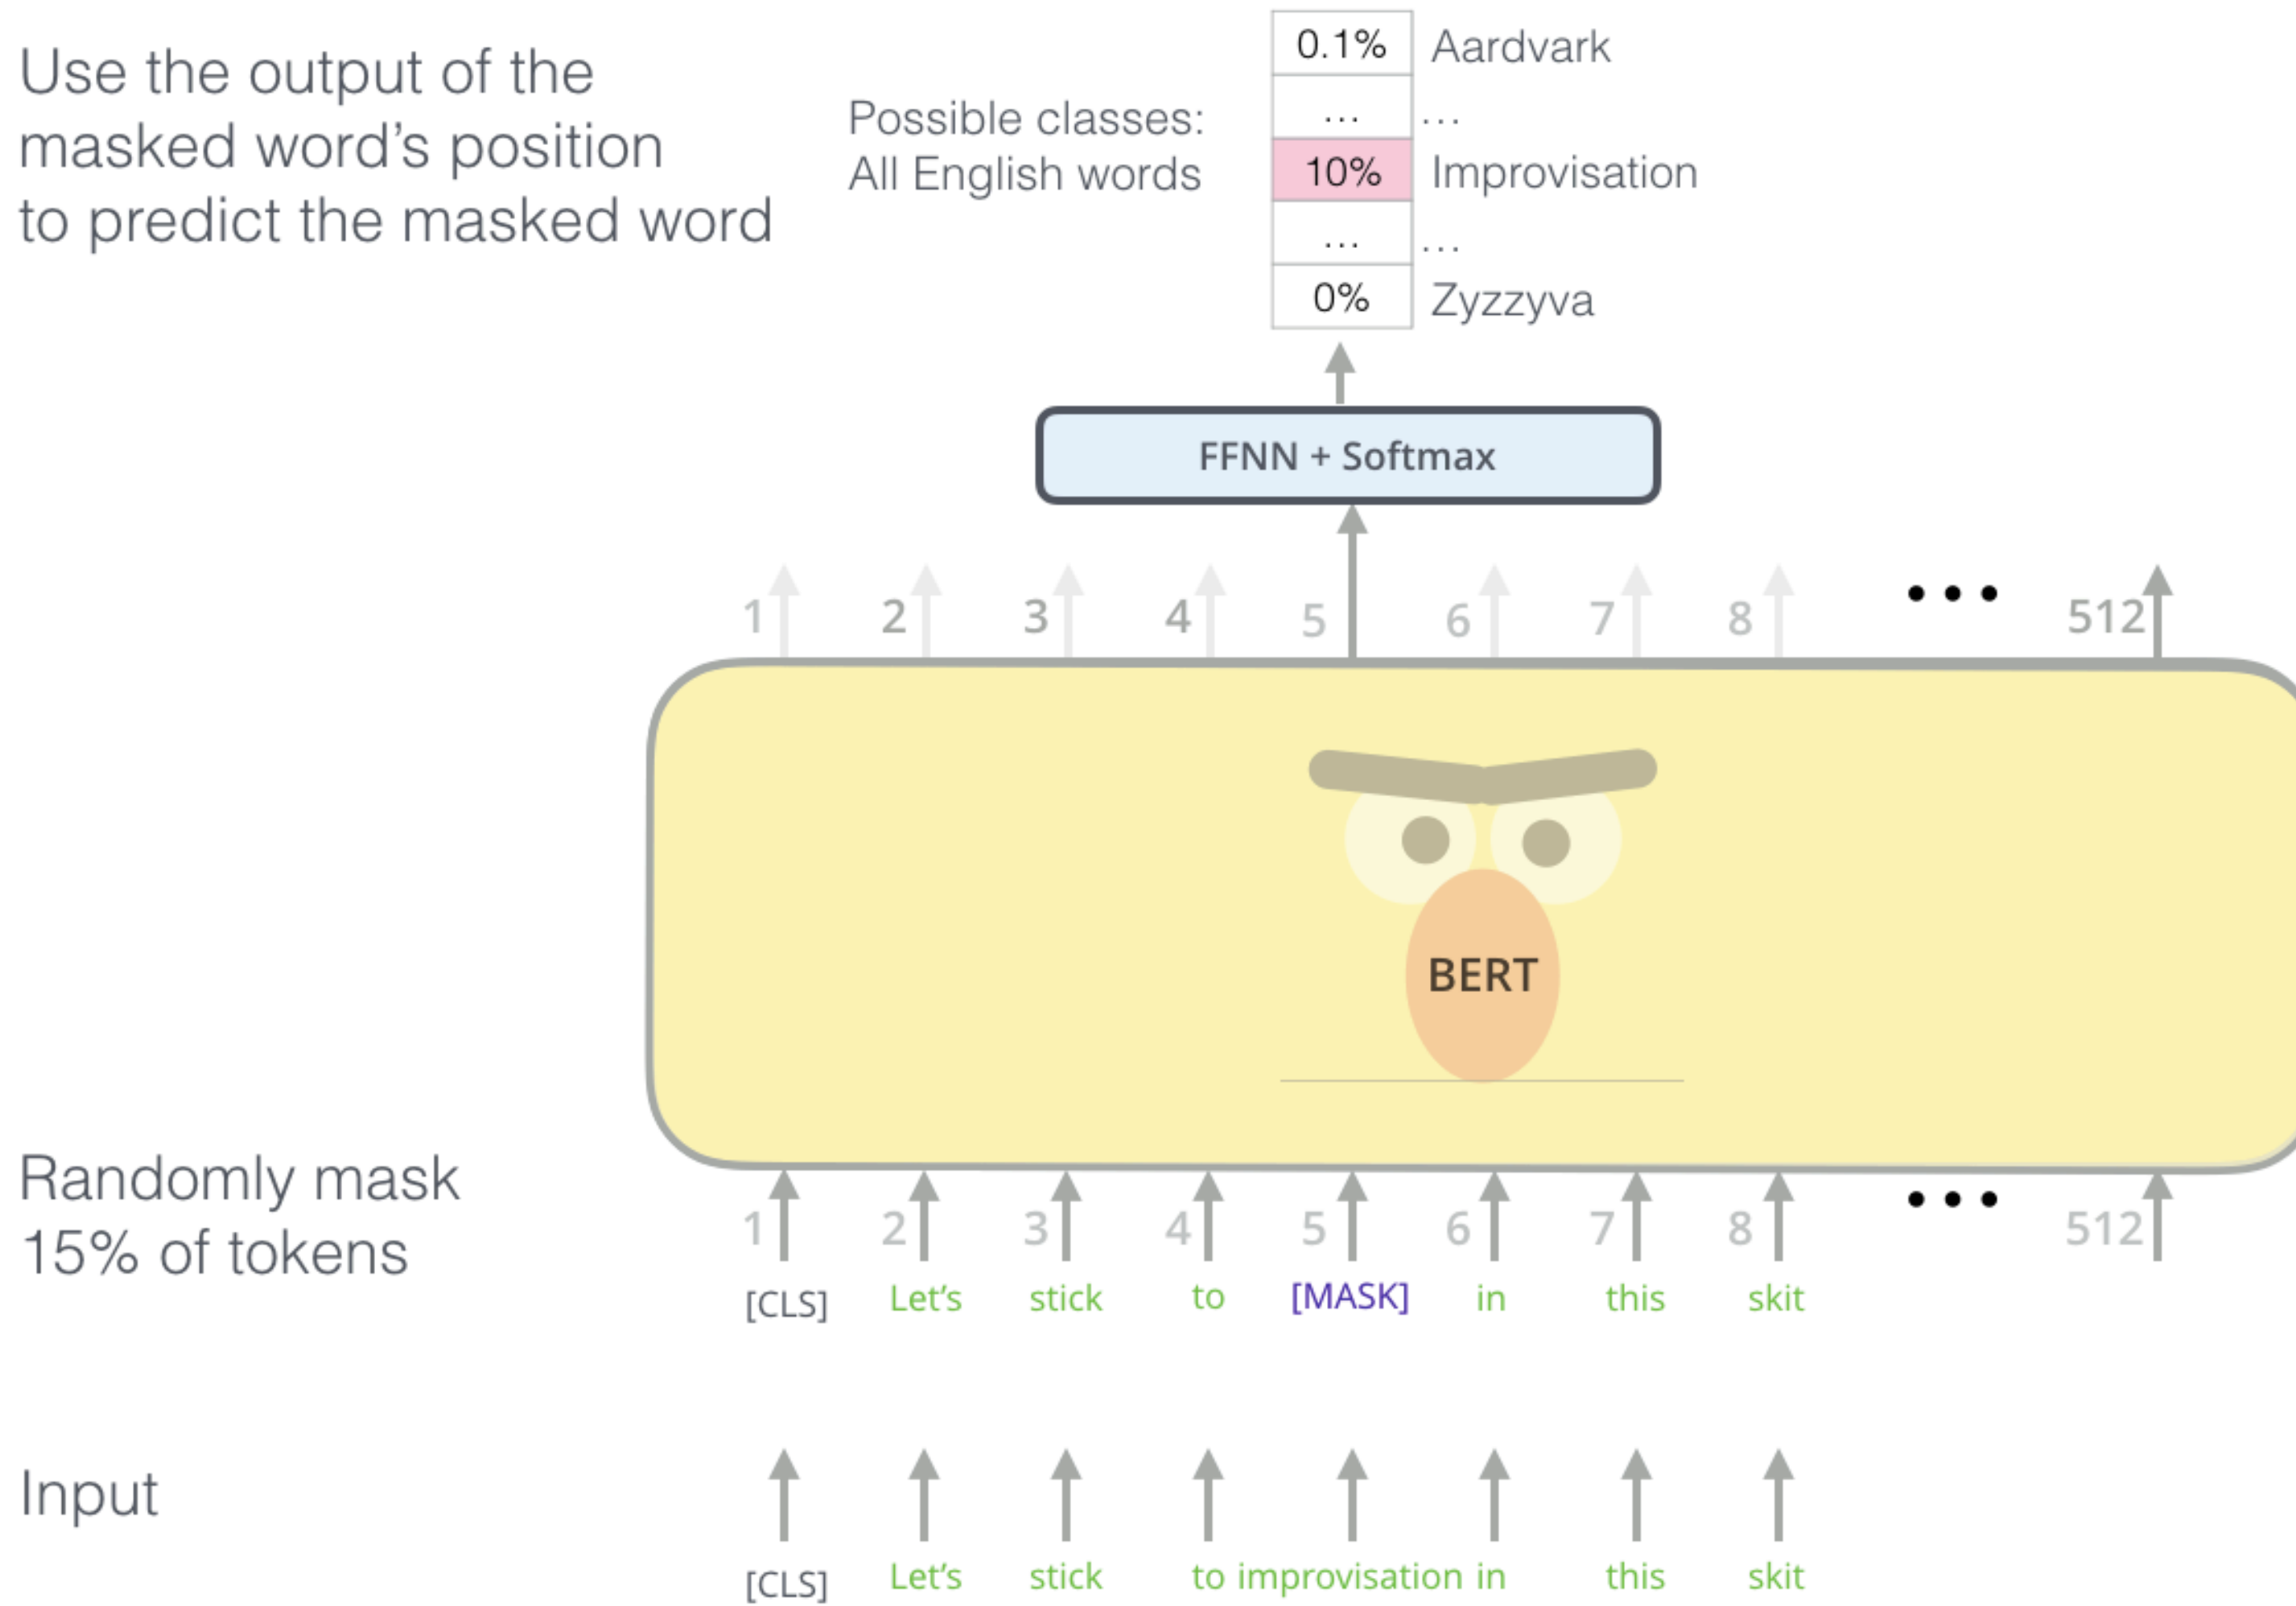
Use the output of the masked word's position to predict the masked word

Possible classes:
All English words

| 0.1% | Aardvark |
|---|---|
| ... | ... |
| 10% | Improvisation |
| ... | ... |
| 0% | Zyzzyva |

FFNN + Softmax

1 2 3 4 5 6 7 8 ... 512

BERT

Randomly mask 15% of tokens

1 2 3 4 5 6 7 8 ... 512

[CLS] Let's stick to [MASK] in this skit

Input

[CLS] Let's stick to improvisation in this skit